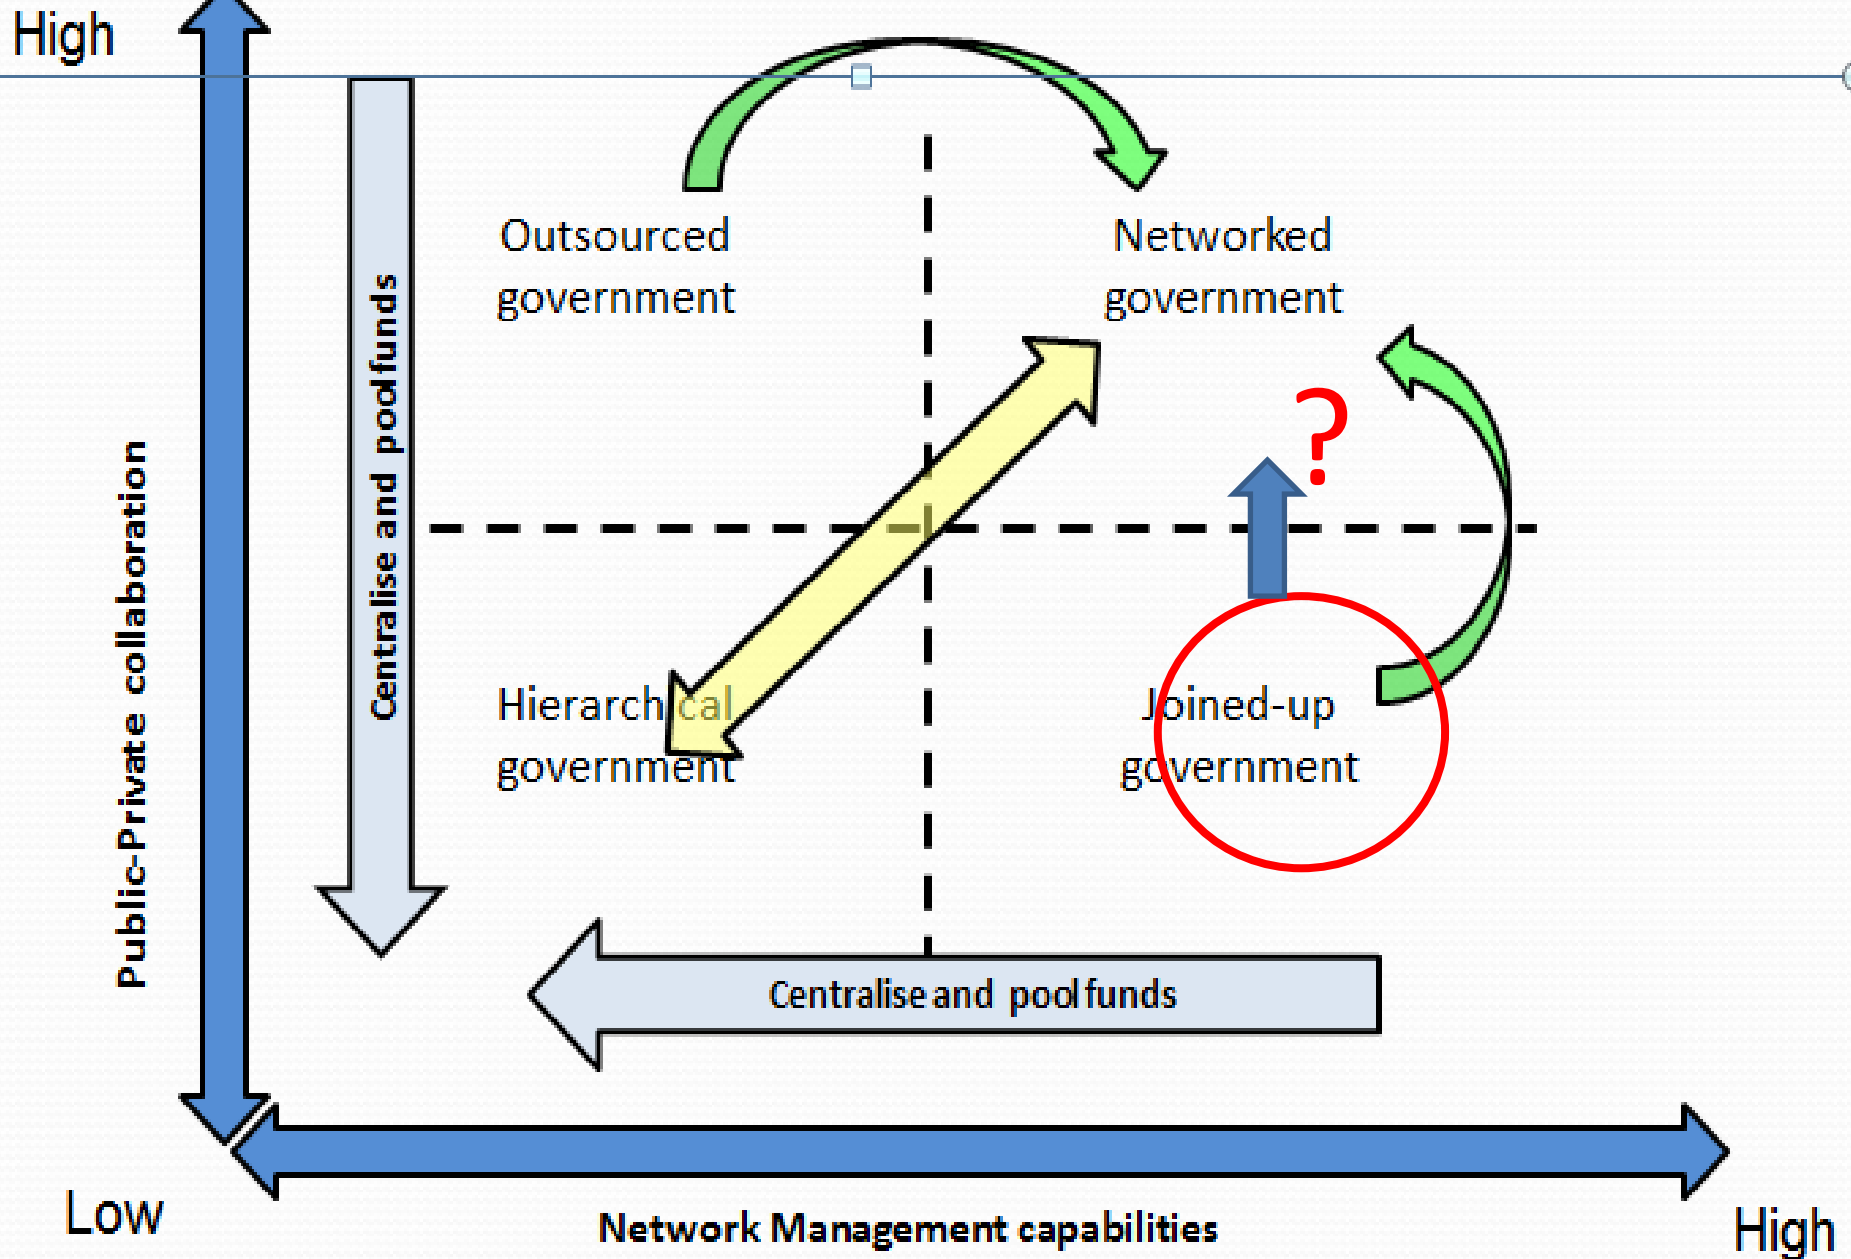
High

Public-Private collaboration

Centralise and pool funds

Outsourced government

Networked government

?

Hierarchical government

Joined-up government

Centralise and pool funds

Low

Network Management capabilities

High